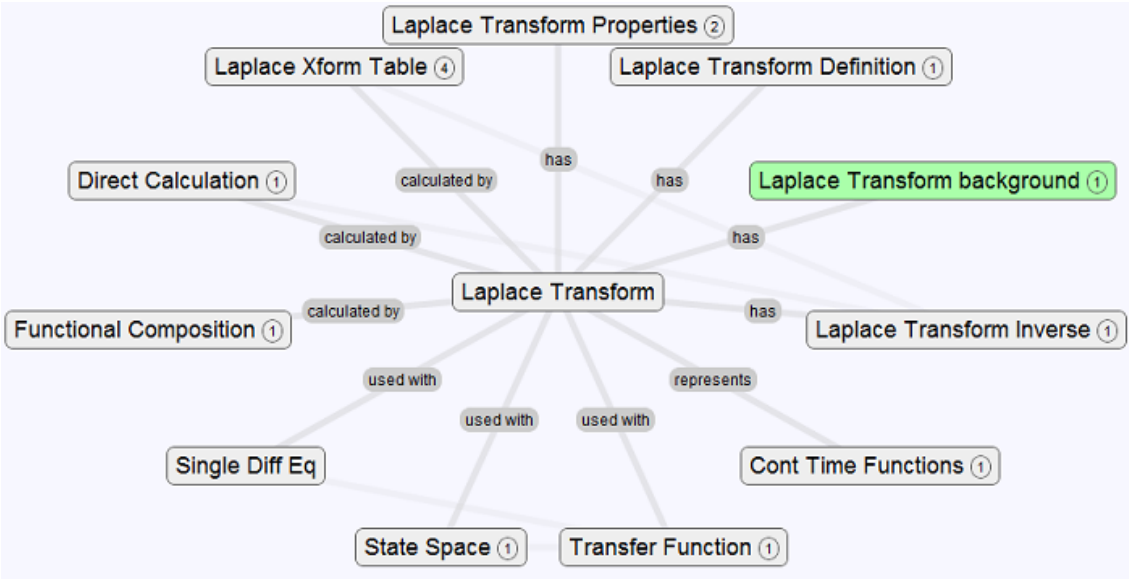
Laplace Transform Properties 2

Laplace Xform Table 4

Laplace Transform Definition 1

has

calculated by

has

Direct Calculation 1

Laplace Transform background 1

calculated by

has

Laplace Transform

calculated by

has

Functional Composition 1

Laplace Transform Inverse 1

used with

represents

used with

used with

Single Diff Eq

Cont Time Functions 1

State Space 1

Transfer Function 1